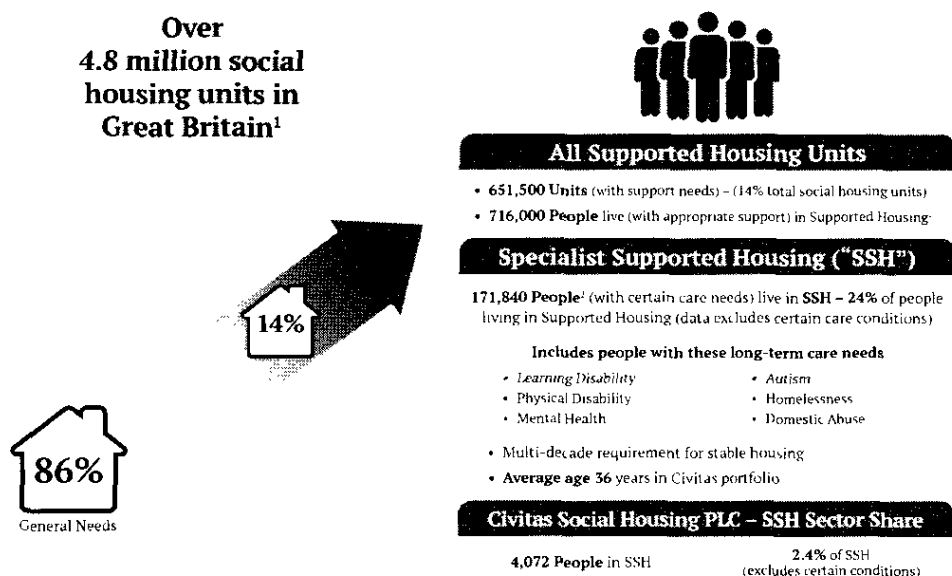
Over 4.8 million social housing units in Great Britain$^1$

14%

86%

General Needs

All Supported Housing Units

• 651,500 Units (with support needs) – (14% total social housing units)

• 716,000 People live (with appropriate support) in Supported Housing

Specialist Supported Housing ("SSH")

171,840 People$^1$ (with certain care needs) live in SSH – 24% of people living in Supported Housing (data excludes certain care conditions)

Includes people with these long-term care needs

• Learning Disability
• Physical Disability
• Mental Health

• Autism
• Homelessness
• Domestic Abuse

• Multi-decade requirement for stable housing

• Average age 36 years in Civitas portfolio

Civitas Social Housing PLC – SSH Sector Share

4,072 People in SSH

2.4% of SSH (excludes certain conditions)